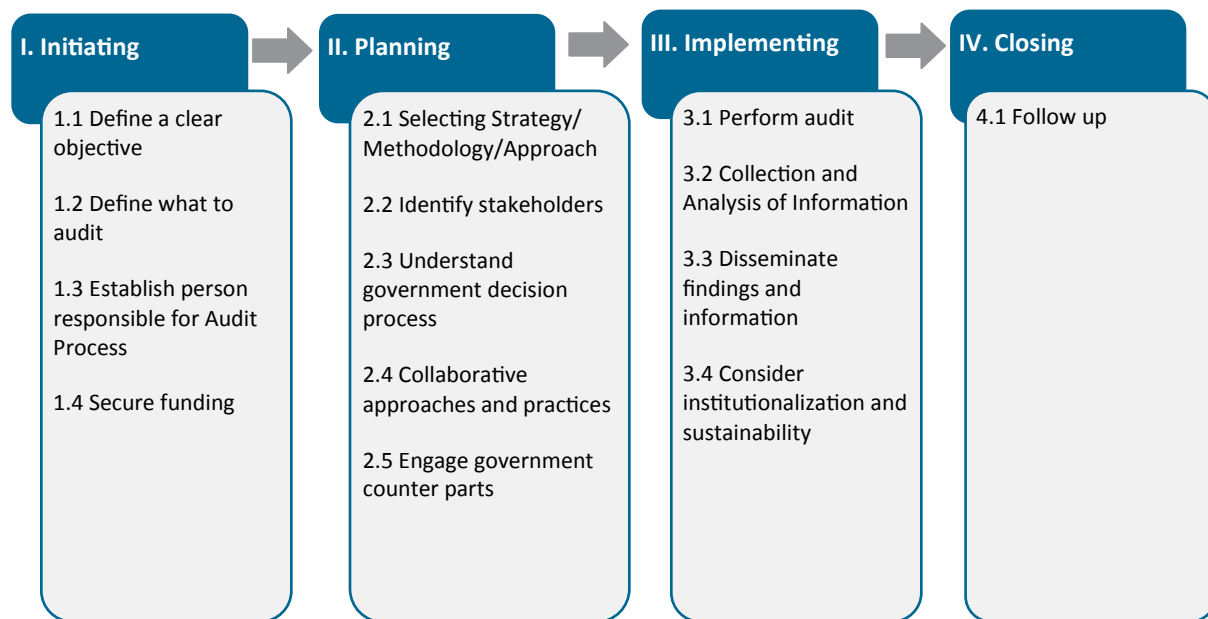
I. Initiating

1.1 Define a clear objective

1.2 Define what to audit

1.3 Establish person responsible for Audit Process

1.4 Secure funding

II. Planning

2.1 Selecting Strategy/ Methodology/Approach

2.2 Identify stakeholders

2.3 Understand government decision process

2.4 Collaborative approaches and practices

2.5 Engage government counter parts

III. Implementing

3.1 Perform audit

3.2 Collection and Analysis of Information

3.3 Disseminate findings and information

3.4 Consider institutionalization and sustainability

IV. Closing

4.1 Follow up